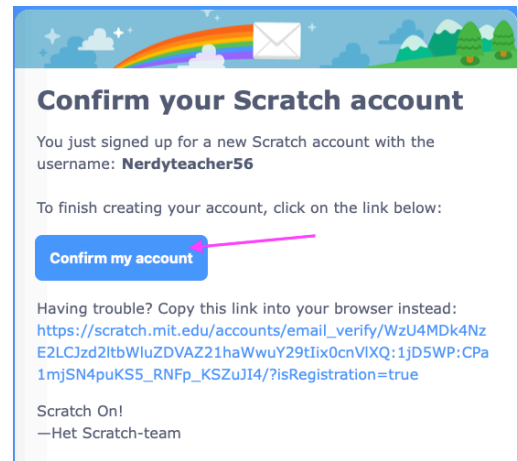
Confirm your Scratch account

You just signed up for a new Scratch account with the username: **Nerdyteacher56**

To finish creating your account, click on the link below:

Confirm my account

Having trouble? Copy this link into your browser instead: https://scratch.mit.edu/accounts/email_verify/WzU4MDk4NzE2LCJzd2ltbWluZDVAZ21haWwuY29tIix0cnVlXQ:1jD5WP:CPa1mjSN4puKS5_RNFp_KSZuJI4/?isRegistration=true

Scratch On!
—Het Scratch-team